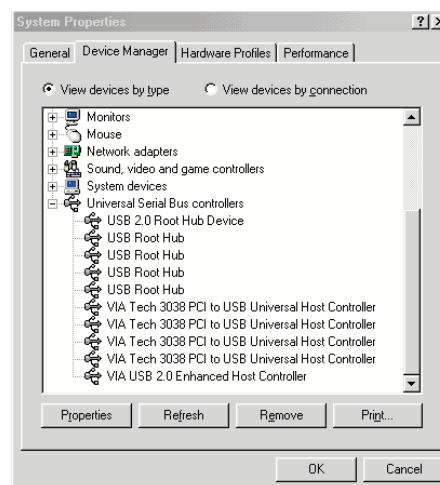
System Properties

?

General | Device Manager | Hardware Profiles | Performance

View devices by type   View devices by connection

Monitors
Mouse
Network adapters
Sound, video and game controllers
System devices
Universal Serial Bus controllers
USB 2.0 Root Hub Device
USB Root Hub
USB Root Hub
USB Root Hub
USB Root Hub
VIA Tech 3038 PCI to USB Universal Host Controller
VIA Tech 3038 PCI to USB Universal Host Controller
VIA Tech 3038 PCI to USB Universal Host Controller
VIA Tech 3038 PCI to USB Universal Host Controller
VIA USB 2.0 Enhanced Host Controller

Properties | Refresh | Remove | Print...

OK | Cancel